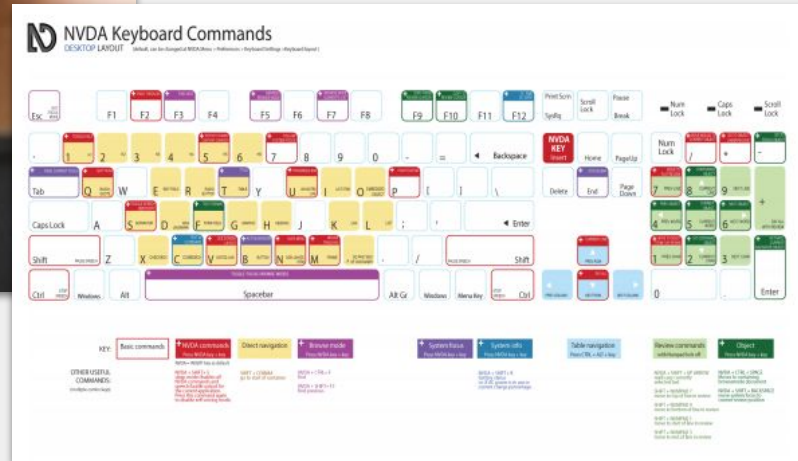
NVDA Keyboard Commands
DESKTOP LAYOUT (default, can be changed at NVDA Menu > Preferences > Keyboard Settings >Keyboard layout)

Esc F1 F2 F3 F4 F5 F6 F7 F8 F9 F10 F11 F12 Print Scrn SysRq Scroll Lock Pause Break Num Lock Caps Lock Scroll Lock

` 1 2 3 4 5 6 7 8 9 0 - = Backspace NVDA KEY Insert Home PageUp Num Lock / * -

Tab Q W E R T Y U I O P [ ] \ Delete End Page Down 7 8 9 +

Caps Lock A S D F G H J K L ; ' Enter 4 5 6

Shift Z X C V B N M , . / Shift 1 2 3 Enter

Ctrl Windows Alt Spacebar Alt Gr Windows Menu Key Ctrl 0

KEY: Basic commands | NVDA commands | Direct navigation | Browse mode | System focus | System info | Table navigation | Review commands | Object

OTHER USEFUL COMMANDS: